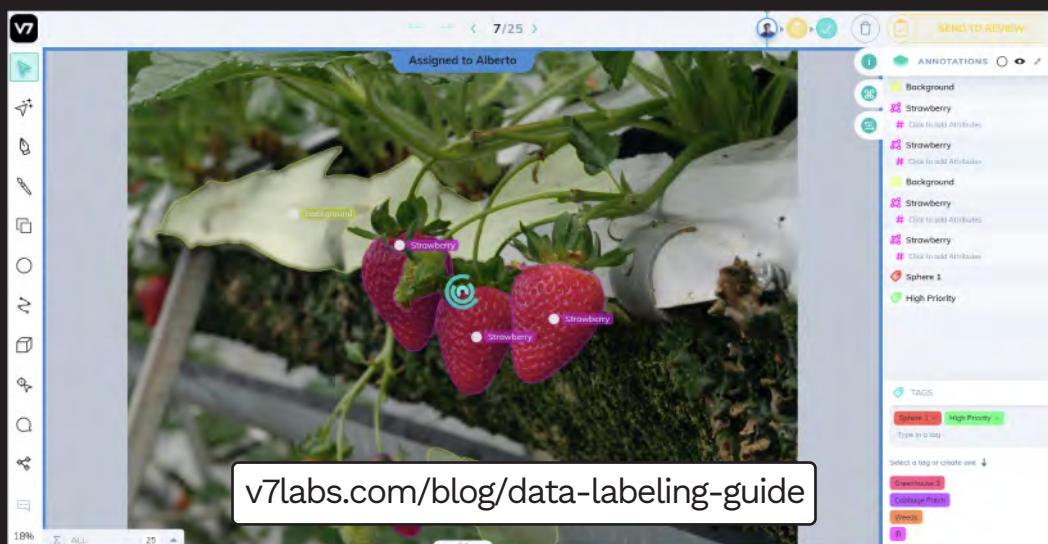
V7

7/25

SEND TO REVIEW

Assigned to Alberto

ANNOTATIONS

Background

Strawberry

Click to add Attributes

Strawberry

Click to add Attributes

Background

Strawberry

Click to add Attributes

Strawberry

Click to add Attributes

Sphere 1

High Priority

Background

Strawberry

Strawberry

Strawberry

TAGS

Sphere 1

High Priority

Type in a tag

Select a tag or create one

Greenhouse 3

Cabbage Patch

Weeds

B

18%

ALL

25

v7labs.com/blog/data-labeling-guide